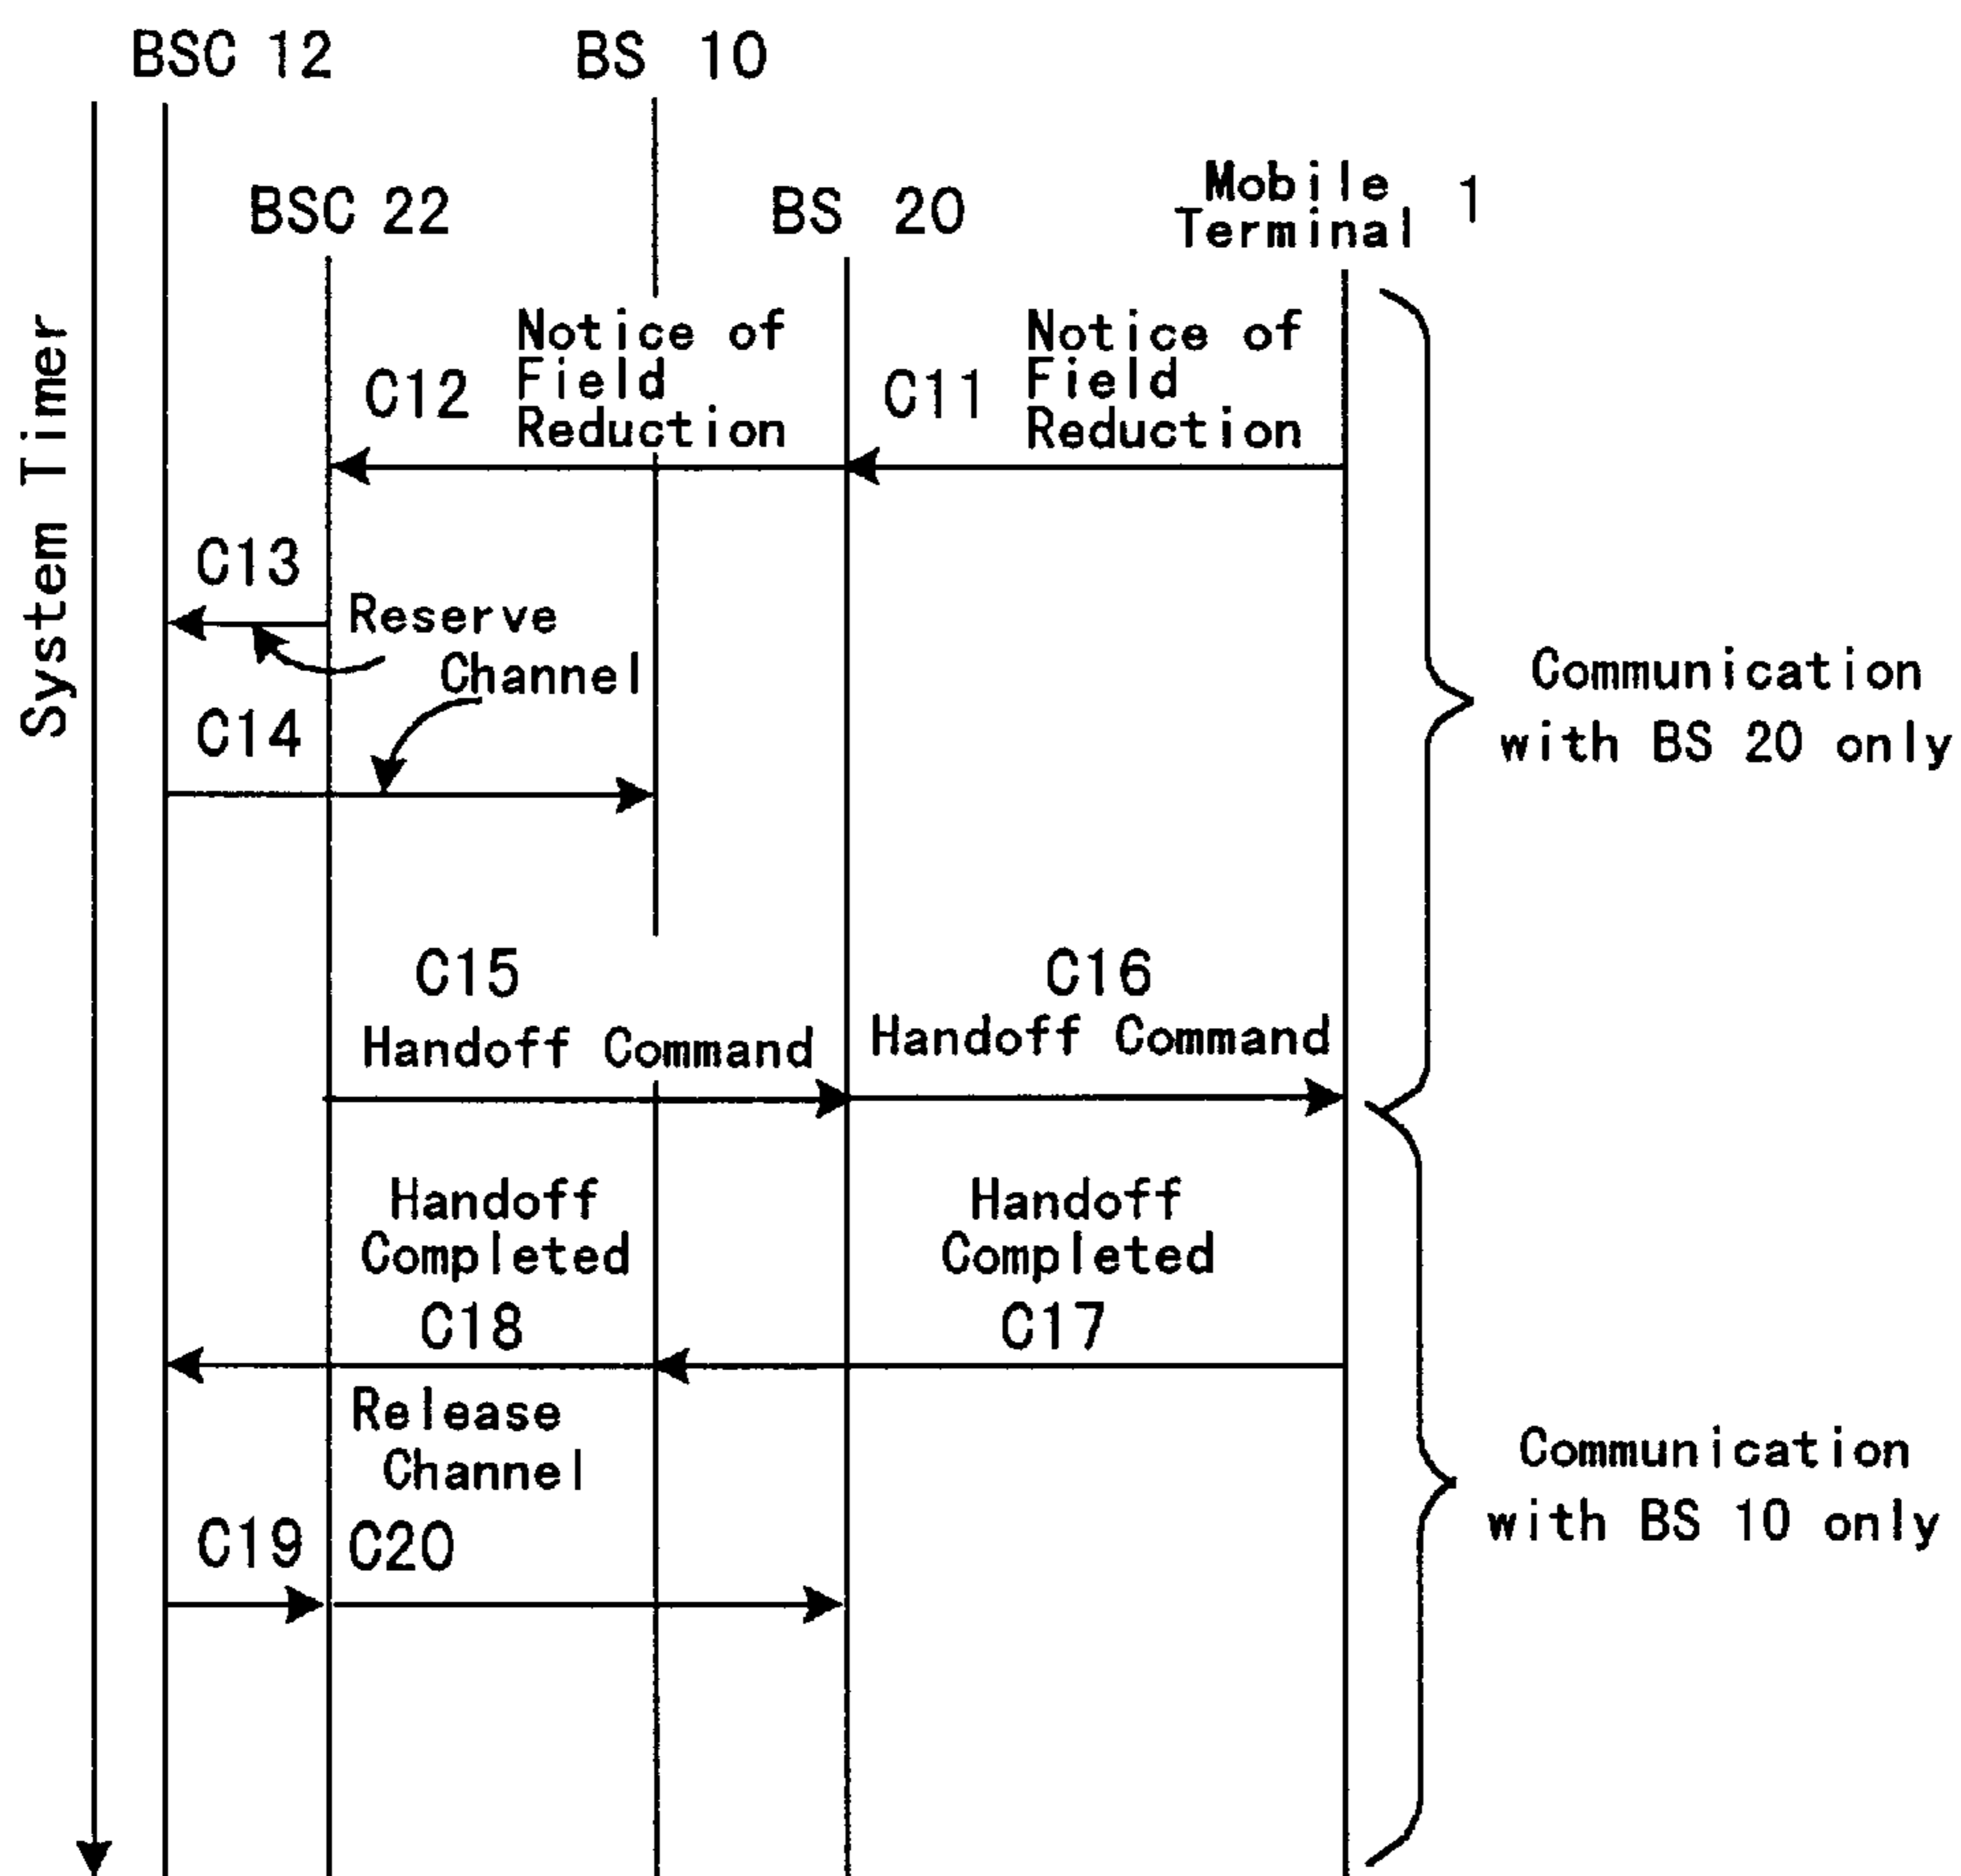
BSC 12
BS 10
BSC 22
BS 20
Mobile Terminal 1
System Timer
C12 Notice of Field Reduction
C11 Notice of Field Reduction
C13
Reserve Channel
C14
Communication with BS 20 only
C15
Handoff Command
C16
Handoff Command
Handoff Completed
C18
Handoff Completed
C17
Release Channel
C19 C20
Communication with BS 10 only